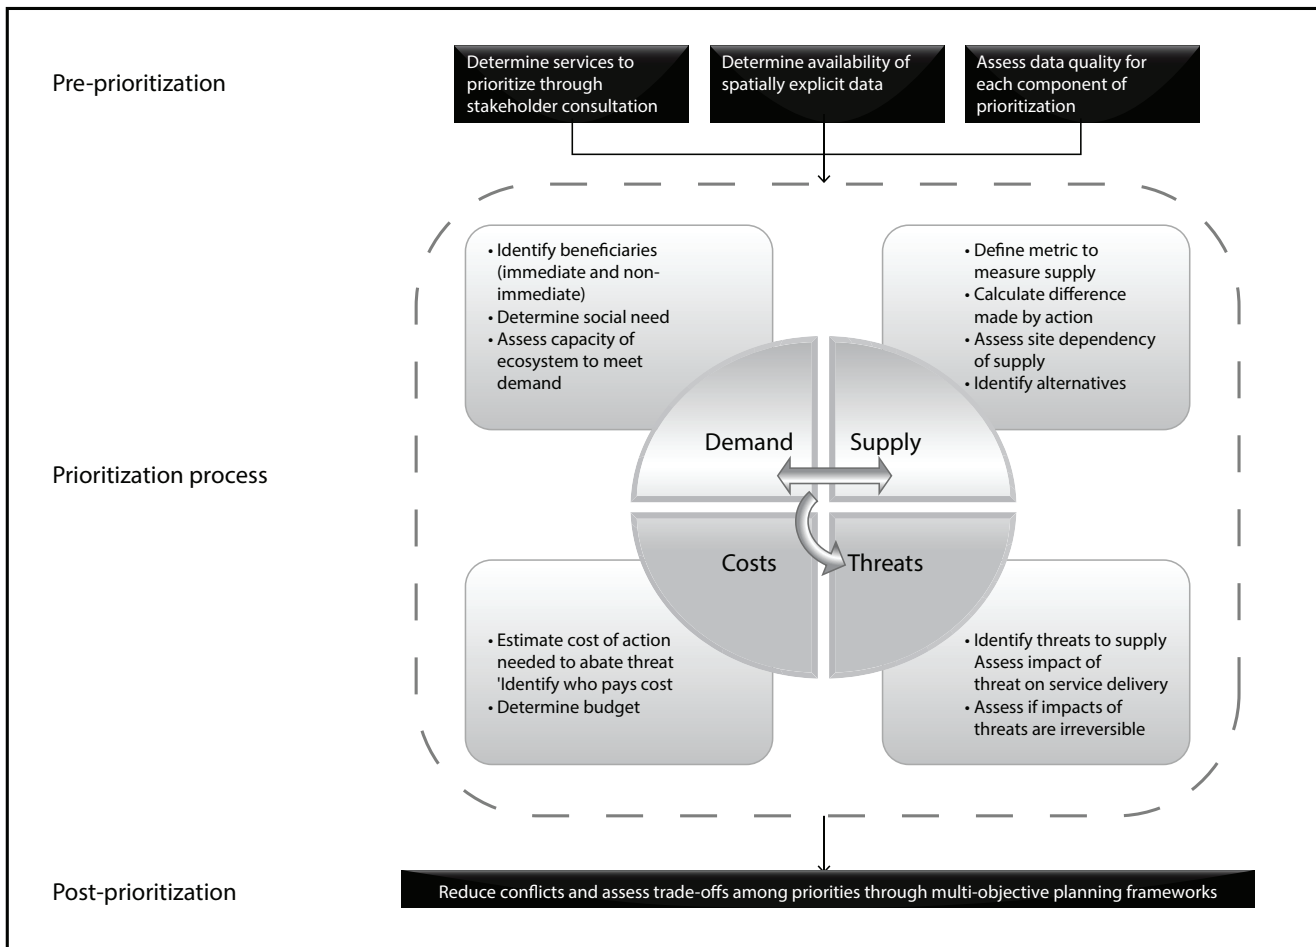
Pre-prioritization

Determine services to prioritize through stakeholder consultation

Determine availability of spatially explicit data

Assess data quality for each component of prioritization

Prioritization process

• Identify beneficiaries (immediate and non-immediate)
• Determine social need
• Assess capacity of ecosystem to meet demand

• Define metric to measure supply
• Calculate difference made by action
• Assess site dependency of supply
• Identify alternatives

Demand

Supply

Costs

Threats

• Estimate cost of action needed to abate threat
'Identify who pays cost
• Determine budget

• Identify threats to supply
Assess impact of threat on service delivery
• Assess if impacts of threats are irreversible

Post-prioritization

Reduce conflicts and assess trade-offs among priorities through multi-objective planning frameworks